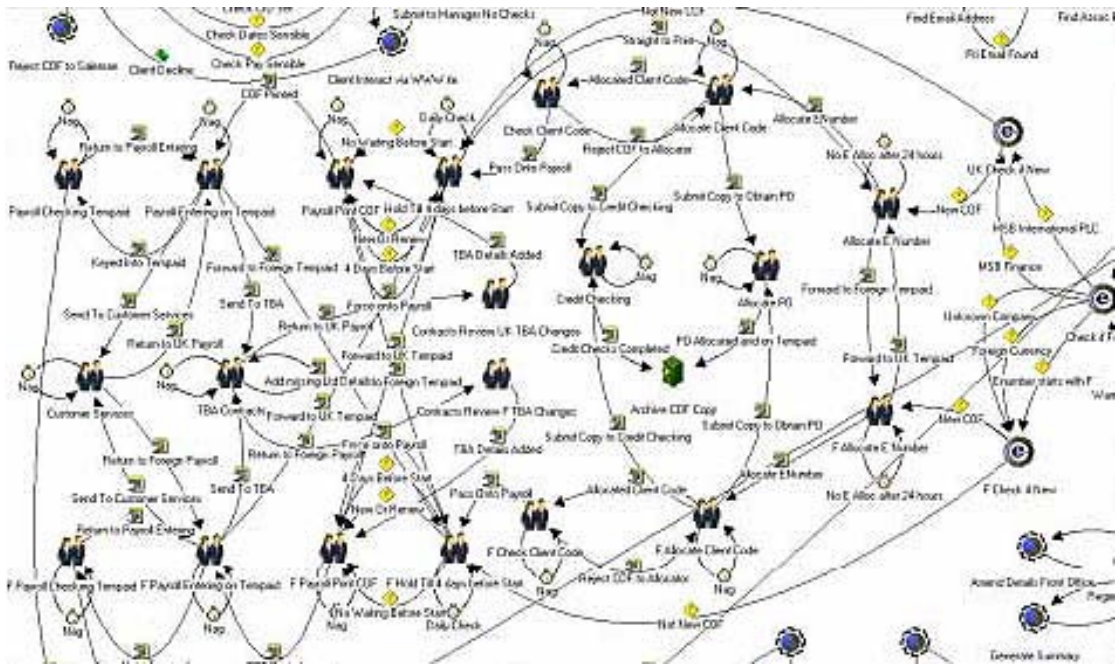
Check Dates Sensible
Check Pay Sensible
Submit to Manager No Checks
Not New CDF
Find Email Address
Find Assoc
Fil Email Found
Reject CDF to Salesman
Client Decline
Client Interact via WWW
CDF Passed
Nag
Nag
Straight to Print
Nag
Allocated Client Code
Nag
Nag
Daily Check
No Waiting Before Start
Return to Payroll Entering
Check Client Code
Reject CDF to Allocator
Allocate Client Code
Allocate E Number
Pass Data Payroll
No E Alloc after 24 hours
UK Check if New
Payroll Checking Tempaid
Payroll Entering on Tempaid
Payroll Print CDF
Hold Till 4 days before Start
Submit Copy to Credit Checking
Submit Copy to Obtain PO
New COF
New Or Renew
TBA Details Added
Allocate E Number
MSB International PLC
Keyed Into Tempaid
Forward to Foreign Tempaid
4 Days Before Start
Nag
MSB Finance
Credit Checking
Nag
Allocate PO
Forward to Foreign Tempaid
Send To Customer Services
Send To TBA
Force onto Payroll
Unknown Company
Return to UK Payroll
Contracts Review UK TBA Changes
Check if F
Return to UK Payroll
Forward to UK Tempaid
Credit Checks Completed
PO Allocated and on Tempaid
Foreign Currency
Nag
Nag
Adding Ltd Details to Foreign Tempaid
Forward to UK Tempaid
Enumber starts with F
Customer Services
TBA Contracts
Forward to UK Tempaid
Contracts Review F TBA Changes
Archive CDF Copy
New CDF
Force onto Payroll
Return to Foreign Payroll
Submit Copy to Credit Checking
Submit Copy to Obtain PO
F Allocate E Number
TBA Details Added
Return to Foreign Payroll
Allocate ENumber
4 Days Before Start
No E Alloc after 24 hours
F Check if New
Send To Customer Services
Send To TBA
Pass Data Payroll
Allocated Client Code
New Or Renew
Return to Payroll Entering
F Check Client Code
F Allocate Client Code
F Payroll Checking Tempaid
F Payroll Entering on Tempaid
F Payroll Print CDF
F Hold Till 4 days before Start
Reject CDF to Allocator
Amend Details Front Office
Nag
Nag
Nag
No Waiting Before Start
Nag
Daily Check
Not New CDF
Generate Summary